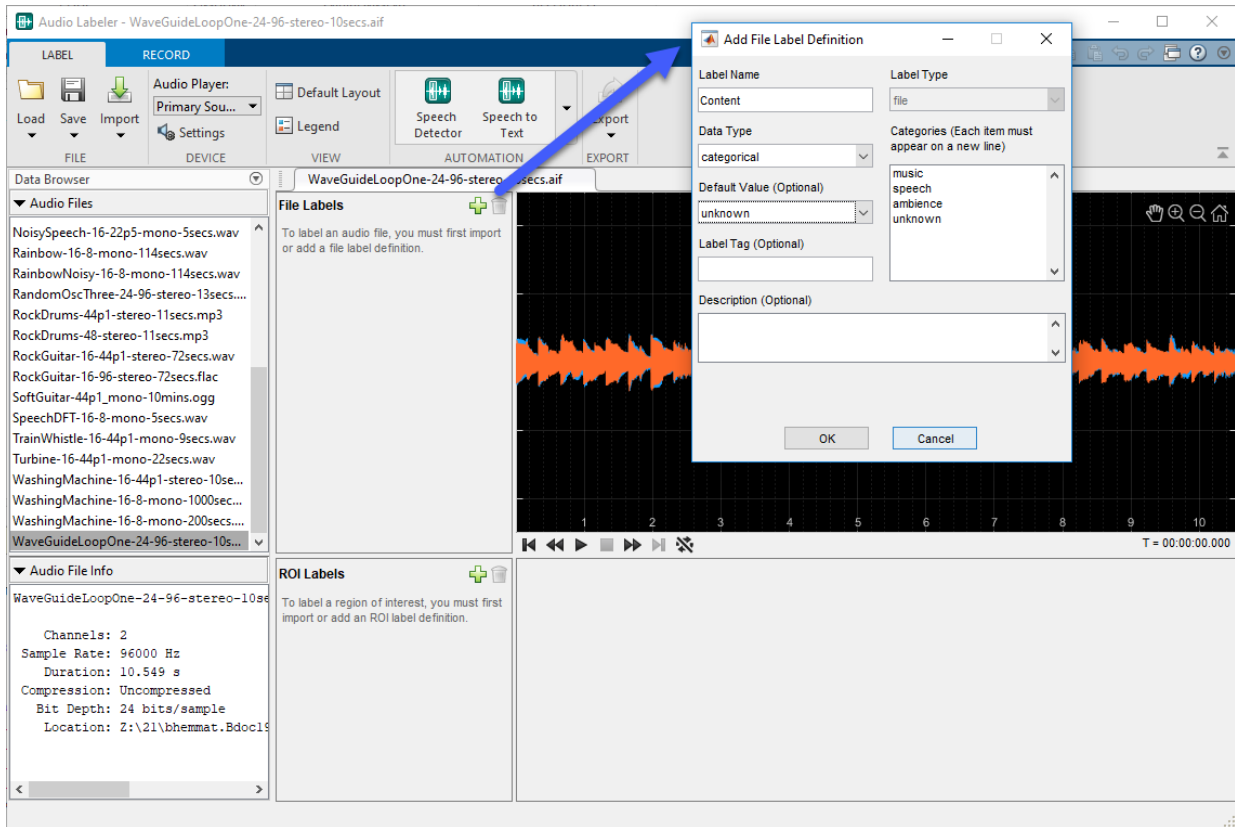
Audio Labeler - WaveGuideLoopOne-24-96-stereo-10secs.aif

LABEL RECORD

Load Save Import
FILE

Audio Player:
Primary Sou...
Settings
DEVICE

Default Layout
Legend
VIEW

Speech Detector
Speech to Text
AUTOMATION

Export
EXPORT

Data Browser

Audio Files

NoisySpeech-16-22p5-mono-5secs.wav
Rainbow-16-8-mono-114secs.wav
RainbowNoisy-16-8-mono-114secs.wav
RandomOscThree-24-96-stereo-13secs....
RockDrums-44p1-stereo-11secs.mp3
RockDrums-48-stereo-11secs.mp3
RockGuitar-16-44p1-stereo-72secs.wav
RockGuitar-16-96-stereo-72secs.flac
SoftGuitar-44p1_mono-10mins.ogg
SpeechDFT-16-8-mono-5secs.wav
TrainWhistle-16-44p1-mono-9secs.wav
Turbine-16-44p1-mono-22secs.wav
WashingMachine-16-44p1-stereo-10se...
WashingMachine-16-8-mono-1000sec...
WashingMachine-16-8-mono-200secs....
WaveGuideLoopOne-24-96-stereo-10s...

Audio File Info

WaveGuideLoopOne-24-96-stereo-10se

Channels: 2
Sample Rate: 96000 Hz
Duration: 10.549 s
Compression: Uncompressed
Bit Depth: 24 bits/sample
Location: Z:\21\bhemmat.Bdoc19

WaveGuideLoopOne-24-96-stereo-10secs.aif

File Labels

To label an audio file, you must first import or add a file label definition.

ROI Labels

To label a region of interest, you must first import or add an ROI label definition.

1 2 3 4 5 6 7 8 9 10

T = 00:00:00.000

Add File Label Definition

Label Name
Content

Label Type
file

Data Type
categorical

Categories (Each item must appear on a new line)
music
speech
ambience
unknown

Default Value (Optional)
unknown

Label Tag (Optional)

Description (Optional)

OK
Cancel